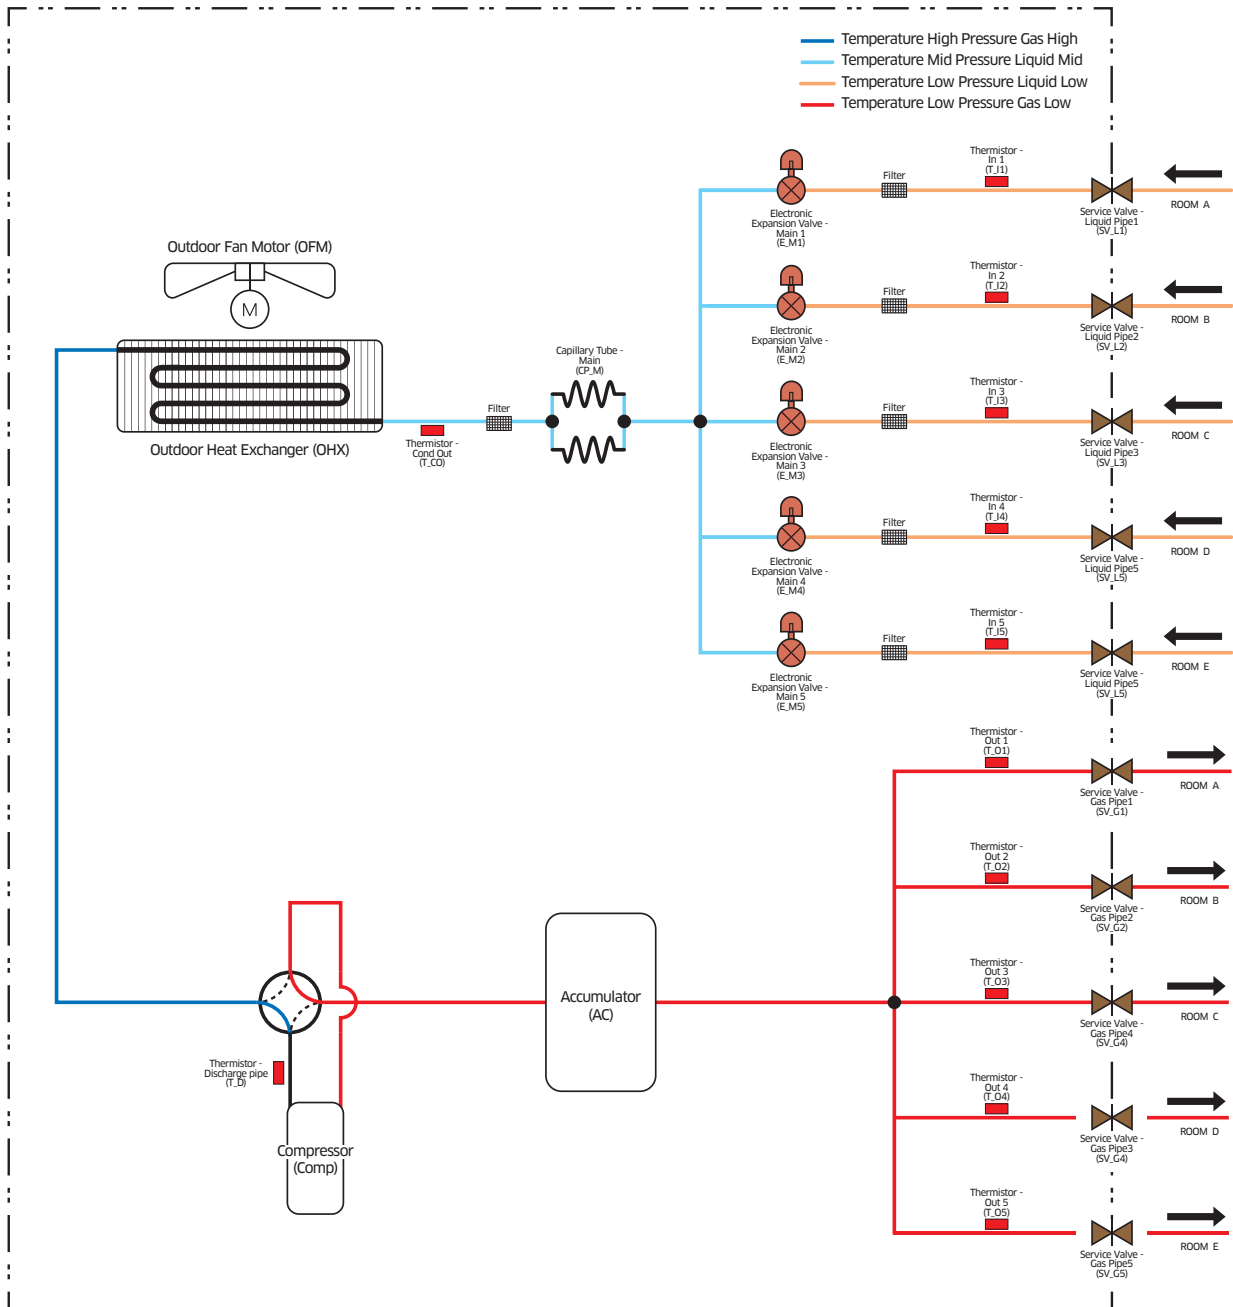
Temperature High Pressure Gas High
Temperature Mid Pressure Liquid Mid
Temperature Low Pressure Liquid Low
Temperature Low Pressure Gas Low

Outdoor Fan Motor (OFM)

M

Outdoor Heat Exchanger (OHX)

Thermistor - Cond Out (T_CO)

Filter

Capillary Tube - Main (CP_M)

Electronic Expansion Valve - Main 1 (E_M1)
Filter
Thermistor - In 1 (T_I1)
Service Valve - Liquid Pipe1 (SV_L1)
ROOM A

Electronic Expansion Valve - Main 2 (E_M2)
Filter
Thermistor - In 2 (T_I2)
Service Valve - Liquid Pipe2 (SV_L2)
ROOM B

Electronic Expansion Valve - Main 3 (E_M3)
Filter
Thermistor - In 3 (T_I3)
Service Valve - Liquid Pipe3 (SV_L3)
ROOM C

Electronic Expansion Valve - Main 4 (E_M4)
Filter
Thermistor - In 4 (T_I4)
Service Valve - Liquid Pipe5 (SV_L5)
ROOM D

Electronic Expansion Valve - Main 5 (E_M5)
Filter
Thermistor - In 5 (T_I5)
Service Valve - Liquid Pipe5 (SV_L5)
ROOM E

Thermistor - Out 1 (T_O1)
Service Valve - Gas Pipe1 (SV_G1)
ROOM A

Thermistor - Out 2 (T_O2)
Service Valve - Gas Pipe2 (SV_G2)
ROOM B

Thermistor - Out 3 (T_O3)
Service Valve - Gas Pipe4 (SV_G4)
ROOM C

Thermistor - Out 4 (T_O4)
Service Valve - Gas Pipe3 (SV_G4)
ROOM D

Thermistor - Out 5 (T_O5)
Service Valve - Gas Pipe5 (SV_G5)
ROOM E

Accumulator (AC)

Thermistor - Discharge pipe (T_D)

Compressor (Comp)